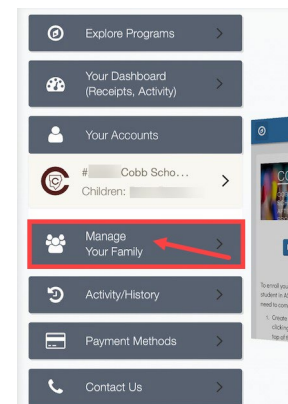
Explore Programs >

Your Dashboard (Receipts, Activity) >

Your Accounts

# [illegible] Cobb Scho... >
Children: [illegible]

Manage Your Family >

Activity/History >

Payment Methods >

Contact Us >

To email you
student in A
need to com
1. Create
clicking
top of t